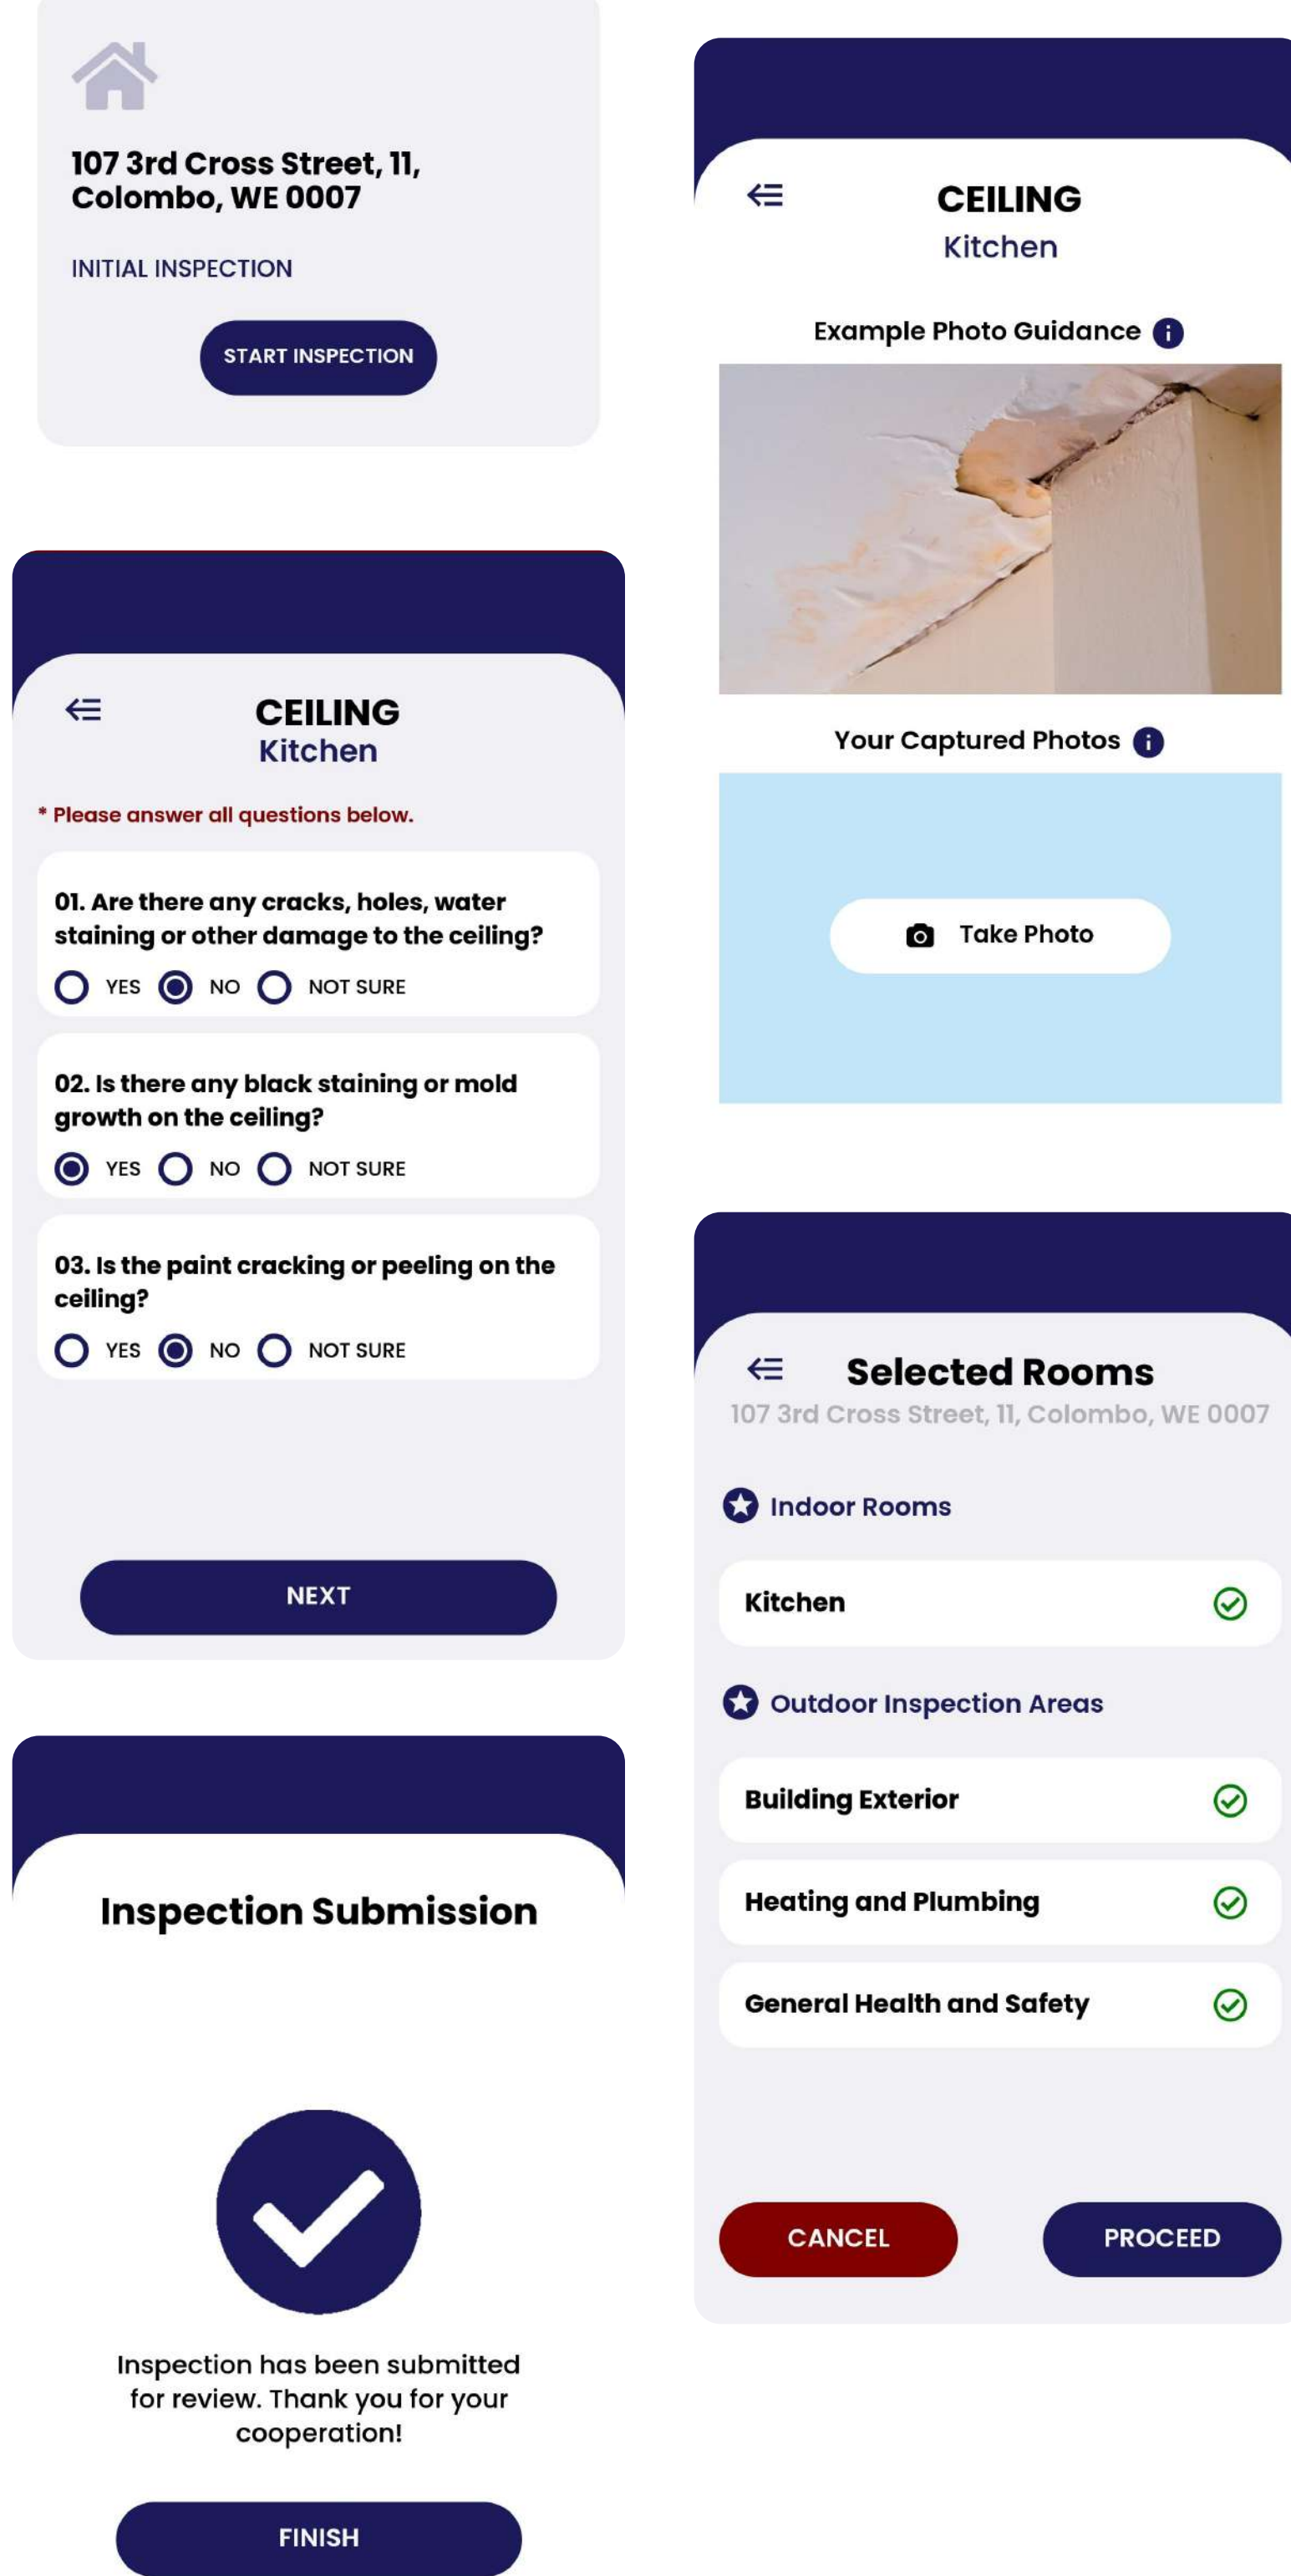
107 3rd Cross Street, 11, Colombo, WE 0007

INITIAL INSPECTION

START INSPECTION

CEILING
Kitchen

* Please answer all questions below.

01. Are there any cracks, holes, water staining or other damage to the ceiling?
YES NO NOT SURE

02. Is there any black staining or mold growth on the ceiling?
YES NO NOT SURE

03. Is the paint cracking or peeling on the ceiling?
YES NO NOT SURE

NEXT

Inspection Submission

Inspection has been submitted for review. Thank you for your cooperation!

FINISH

CEILING
Kitchen

Example Photo Guidance

Your Captured Photos

Take Photo

Selected Rooms
107 3rd Cross Street, 11, Colombo, WE 0007

Indoor Rooms

Kitchen

Outdoor Inspection Areas

Building Exterior

Heating and Plumbing

General Health and Safety

CANCEL

PROCEED